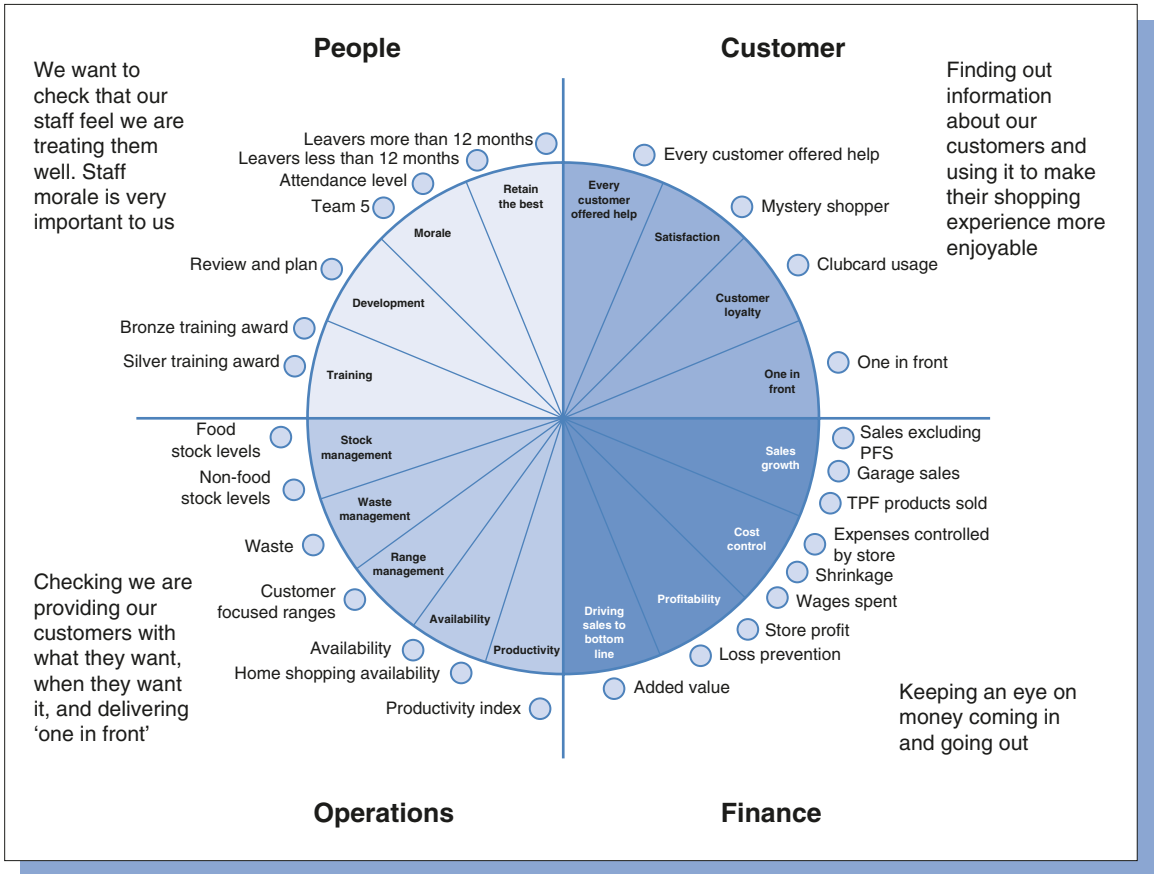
People

Customer

We want to check that our staff feel we are treating them well. Staff morale is very important to us

Finding out information about our customers and using it to make their shopping experience more enjoyable

Leavers more than 12 months
Leavers less than 12 months
Attendance level
Team 5
Review and plan
Bronze training award
Silver training award

Retain the best
Morale
Development
Training

Every customer offered help
Satisfaction
Customer loyalty
One in front

Every customer offered help
Mystery shopper
Clubcard usage
One in front

Food stock levels
Non-food stock levels
Waste
Customer focused ranges
Availability
Home shopping availability
Productivity index

Stock management
Waste management
Range management
Availability
Productivity

Sales growth
Cost control
Profitability
Driving sales to bottom line

Sales excluding PFS
Garage sales
TPF products sold
Expenses controlled by store
Shrinkage
Wages spent
Store profit
Loss prevention
Added value

Checking we are providing our customers with what they want, when they want it, and delivering 'one in front'

Keeping an eye on money coming in and going out

Operations

Finance